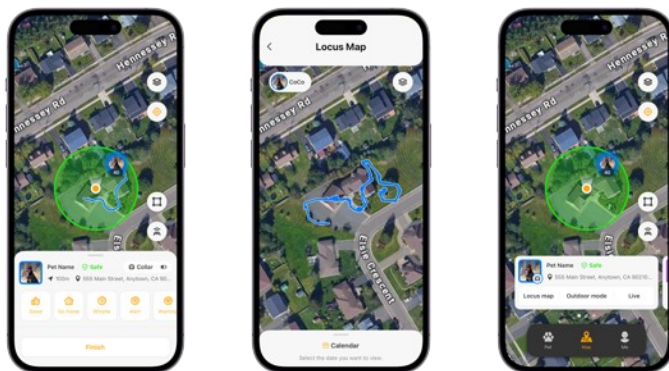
Hennessey Rd

Hennessey Rd

Else

Pet Name Safe Collar

100m 555 Main Street, Anytown, CA 90...

Sound No Home Whistle Alert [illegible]

Finish

Locus Map

CoCo

Else Crescent

Calendar

Select the date you want to view

Hennessey Rd

Hennessey Rd

Else

Pet Name Safe

555 Main Street, Anytown, CA 90210...

Locus map Outdoor mode Live

Pet Map Me